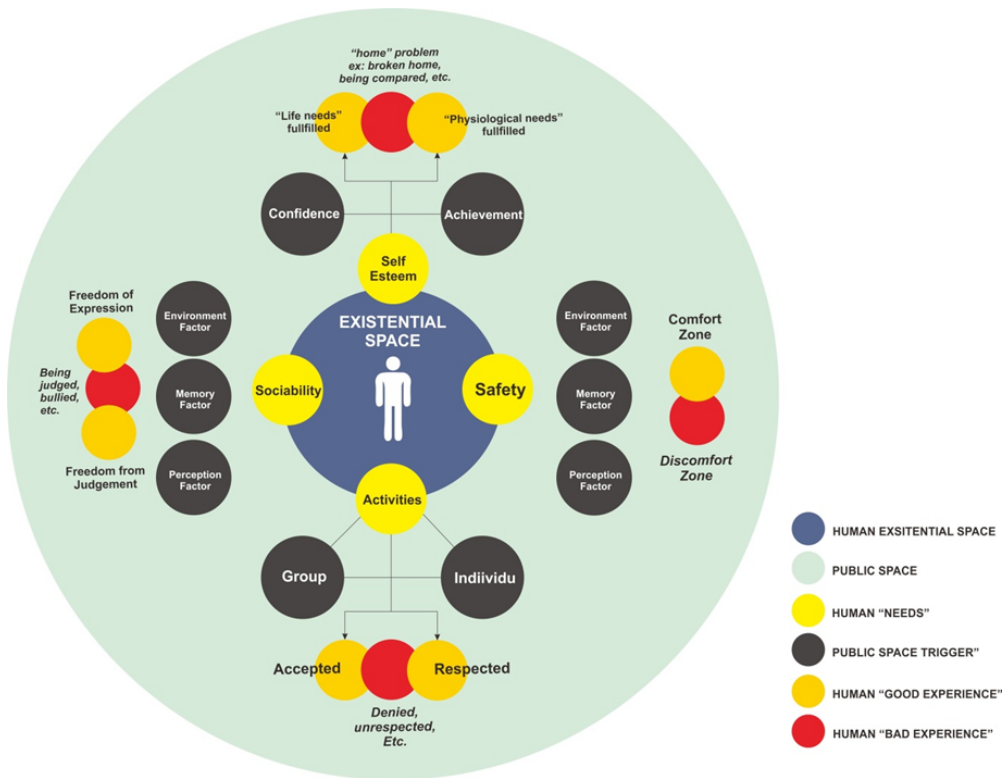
"home" problem
ex: broken home,
being compared, etc.

"Life needs"
fullfilled

"Physiological needs"
fullfilled

Confidence

Achievement

Self
Esteem

Freedom of
Expression

Being
judged,
bullied,
etc.

Freedom from
Judgement

Environment
Factor

Memory
Factor

Perception
Factor

EXISTENTIAL
SPACE

Sociability

Safety

Environment
Factor

Memory
Factor

Perception
Factor

Comfort
Zone

Discomfort
Zone

Activities

Group

Indiividu

Accepted

Respected

Denied,
unrespected,
Etc.

HUMAN EXSITENTIAL SPACE

PUBLIC SPACE

HUMAN "NEEDS"

PUBLIC SPACE TRIGGER"

HUMAN "GOOD EXPERIENCE"

HUMAN "BAD EXPERIENCE"